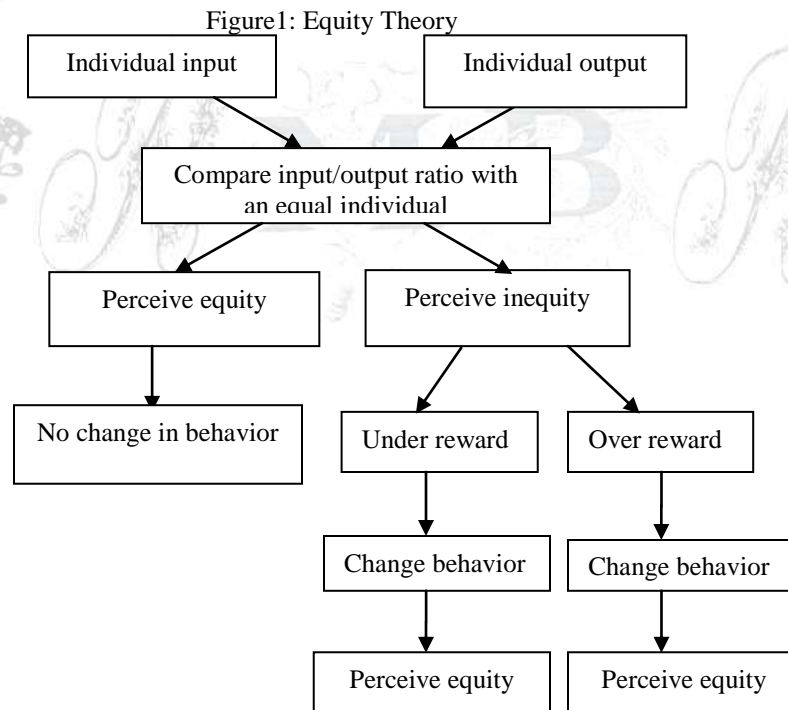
Figure1: Equity Theory

Individual input

Individual output

Compare input/output ratio with an equal individual

Perceive equity

Perceive inequity

No change in behavior

Under reward

Over reward

Change behavior

Change behavior

Perceive equity

Perceive equity